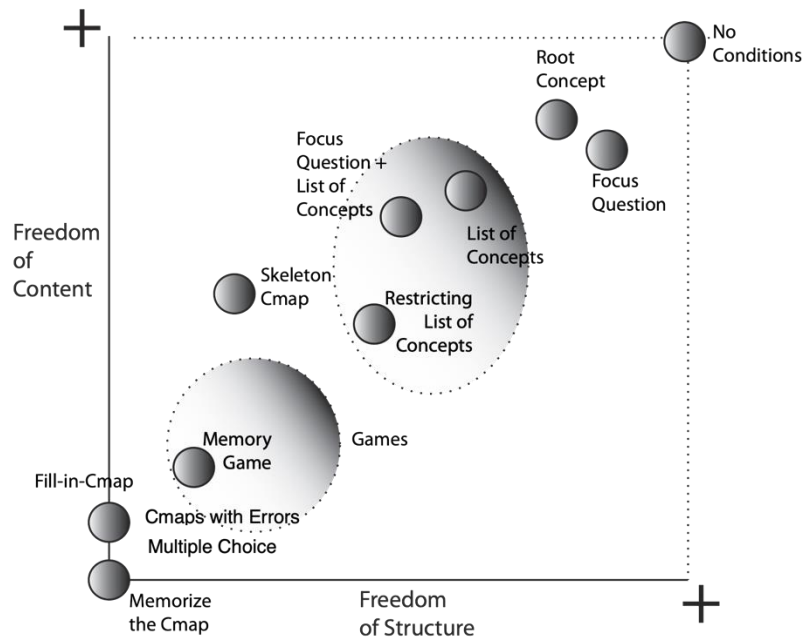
+

No Conditions

Root Concept

Focus Question + List of Concepts

Focus Question

List of Concepts

Freedom of Content

Skeleton Cmap

Restricting List of Concepts

Memory Game

Games

Fill-in-Cmap

Cmaps with Errors

Multiple Choice

Memorize the Cmap

Freedom of Structure

+